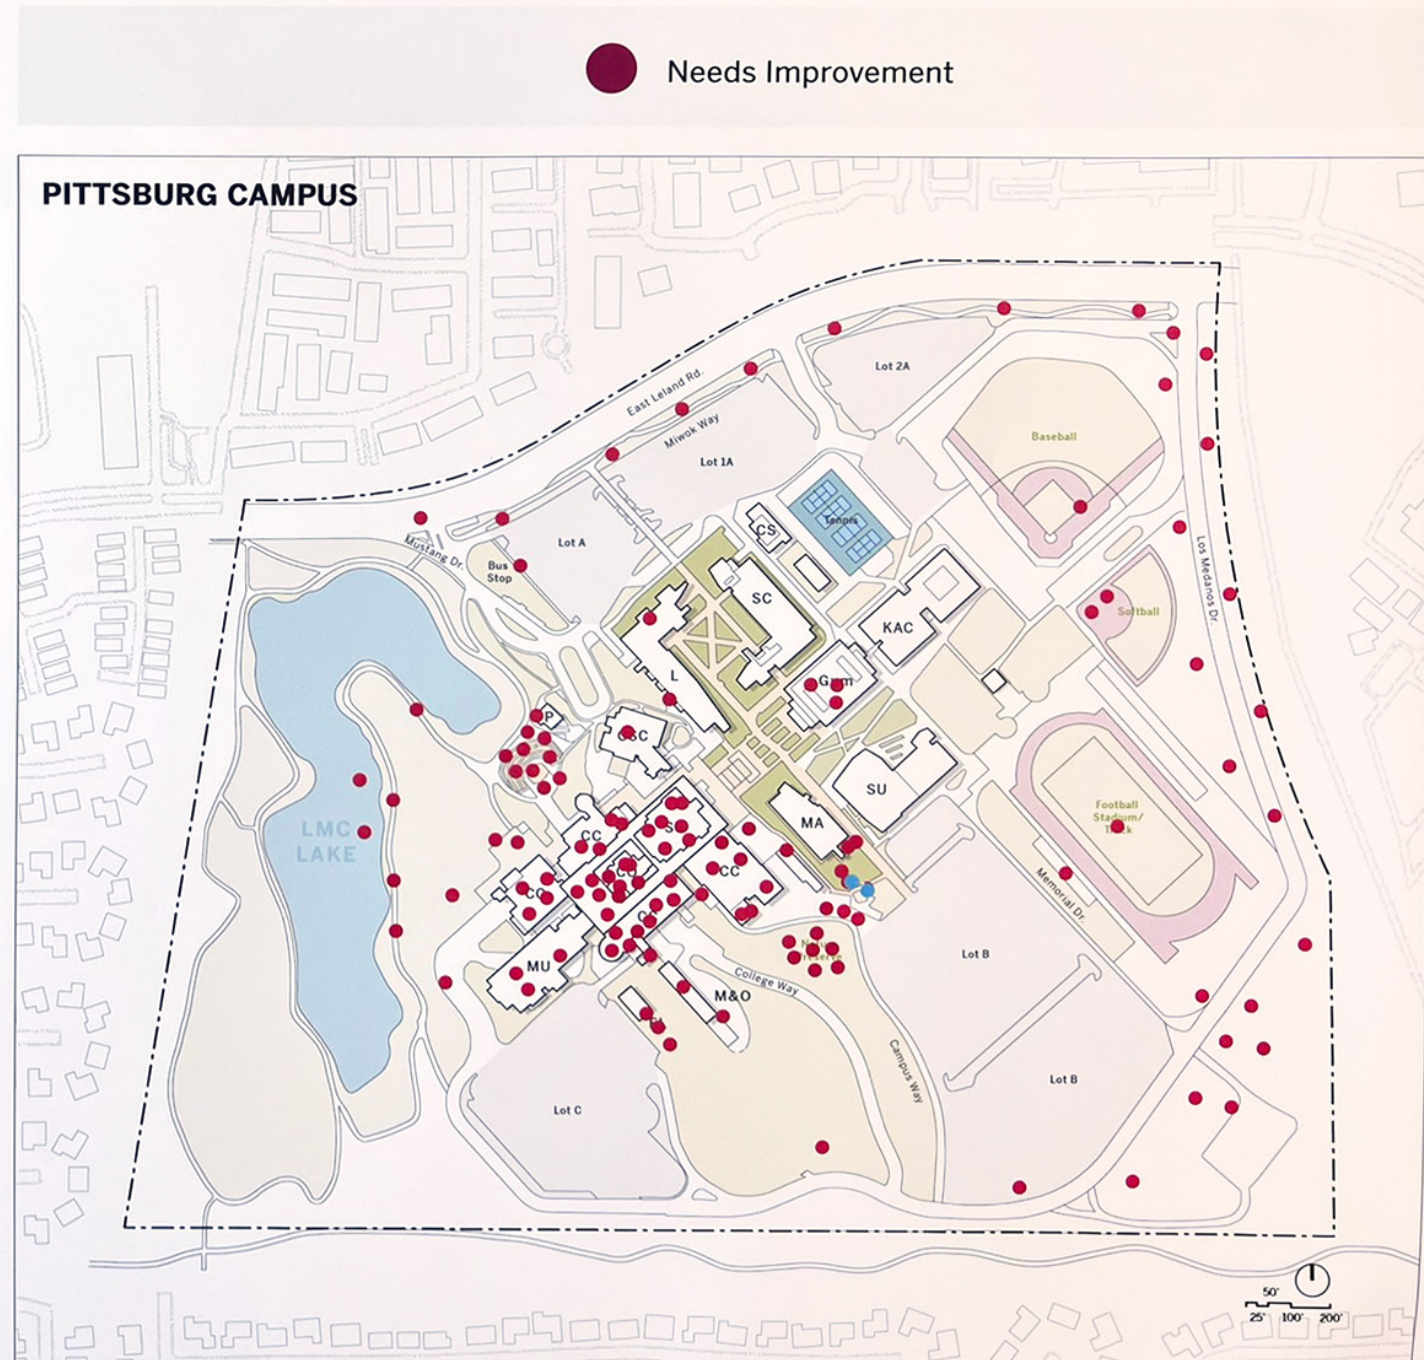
Needs Improvement

PITTSBURG CAMPUS

East Leland Rd.
Miwok Way
Lot 2A
Lot 1A
Baseball
Lot A
CS
Tennis
Mustang Dr.
Bus Stop
SC
KAC
Softball
Los Medanos Dr.
L
Gym
P
CSC
SU
LMC LAKE
CC
S
MA
Football Stadium/ Track
CO
CO
CC
Memorial Dr.
MU
Nature Preserve
College Way
Lot B
M&O
Campus Way
Lot B
Lot C

50'
25' 100' 200'